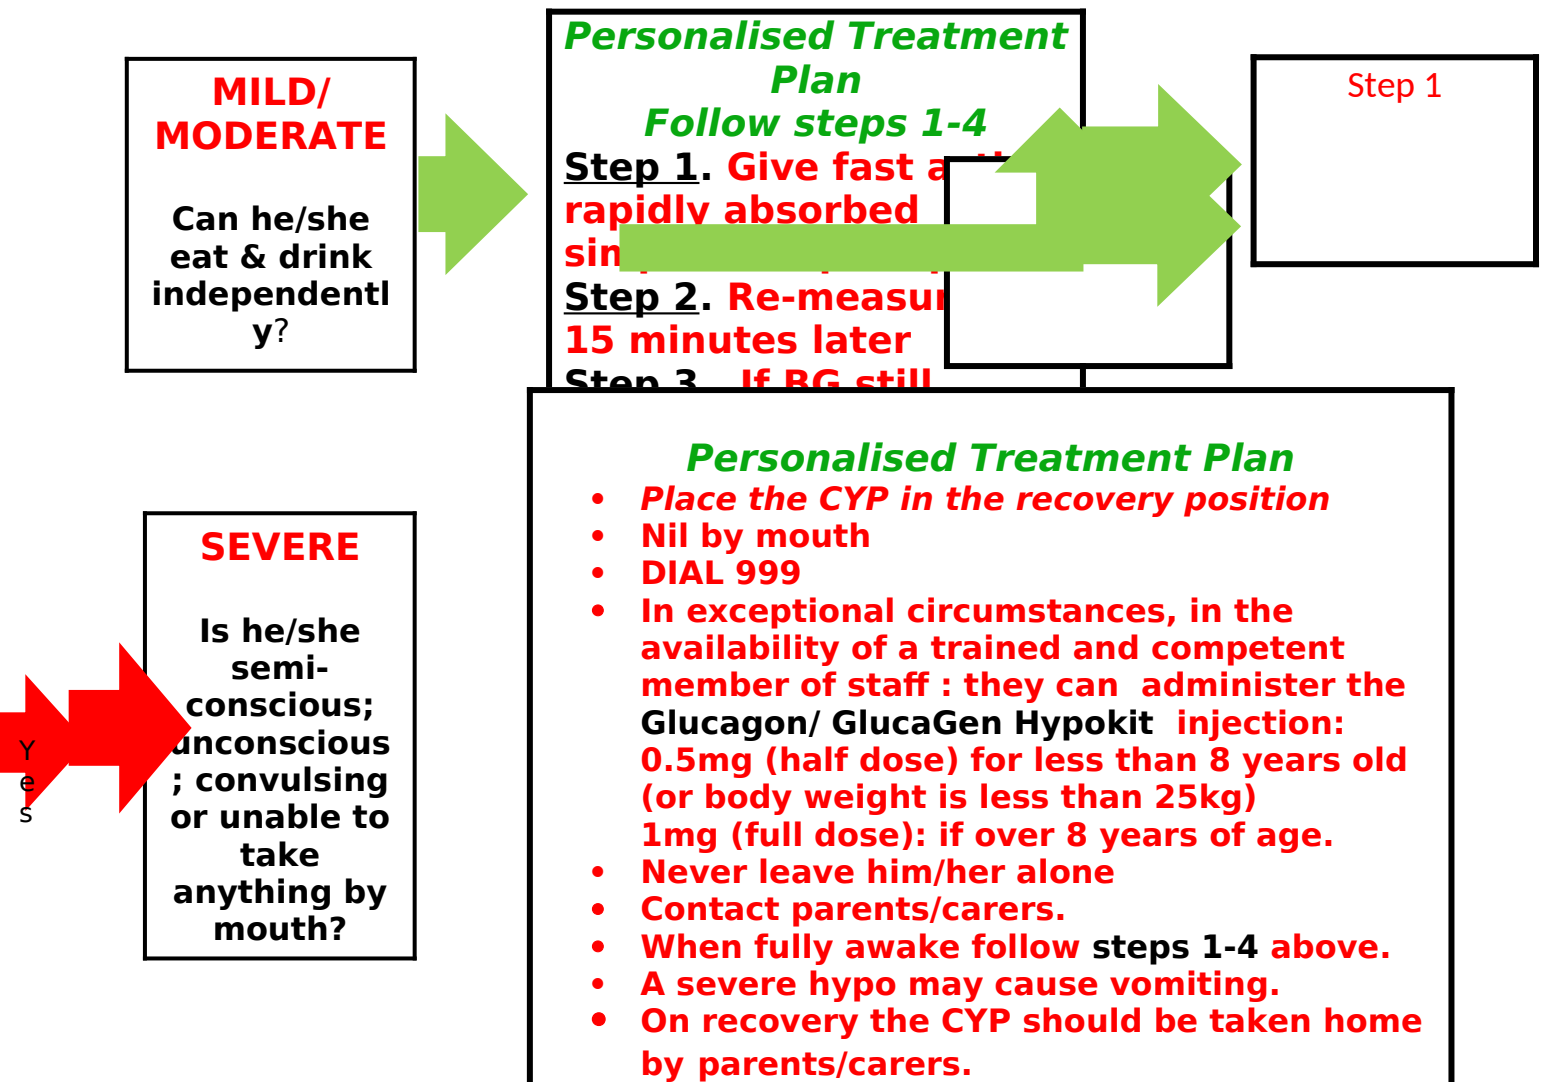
MILD/ MODERATE

Can he/she eat & drink independently?

Personalised Treatment Plan
Follow steps 1-4
Step 1. Give fast a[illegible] rapidly absorbed sin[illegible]
Step 2. Re-measu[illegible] 15 minutes later
Step 3. If BG still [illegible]

Step 1

SEVERE

Is he/she semi-conscious; unconscious; convulsing or unable to take anything by mouth?

Yes

Personalised Treatment Plan
• Place the CYP in the recovery position
• Nil by mouth
• DIAL 999
• In exceptional circumstances, in the availability of a trained and competent member of staff : they can administer the Glucagon/ GlucaGen Hypokit injection: 0.5mg (half dose) for less than 8 years old (or body weight is less than 25kg) 1mg (full dose): if over 8 years of age.
• Never leave him/her alone
• Contact parents/carers.
• When fully awake follow steps 1-4 above.
• A severe hypo may cause vomiting.
• On recovery the CYP should be taken home by parents/carers.